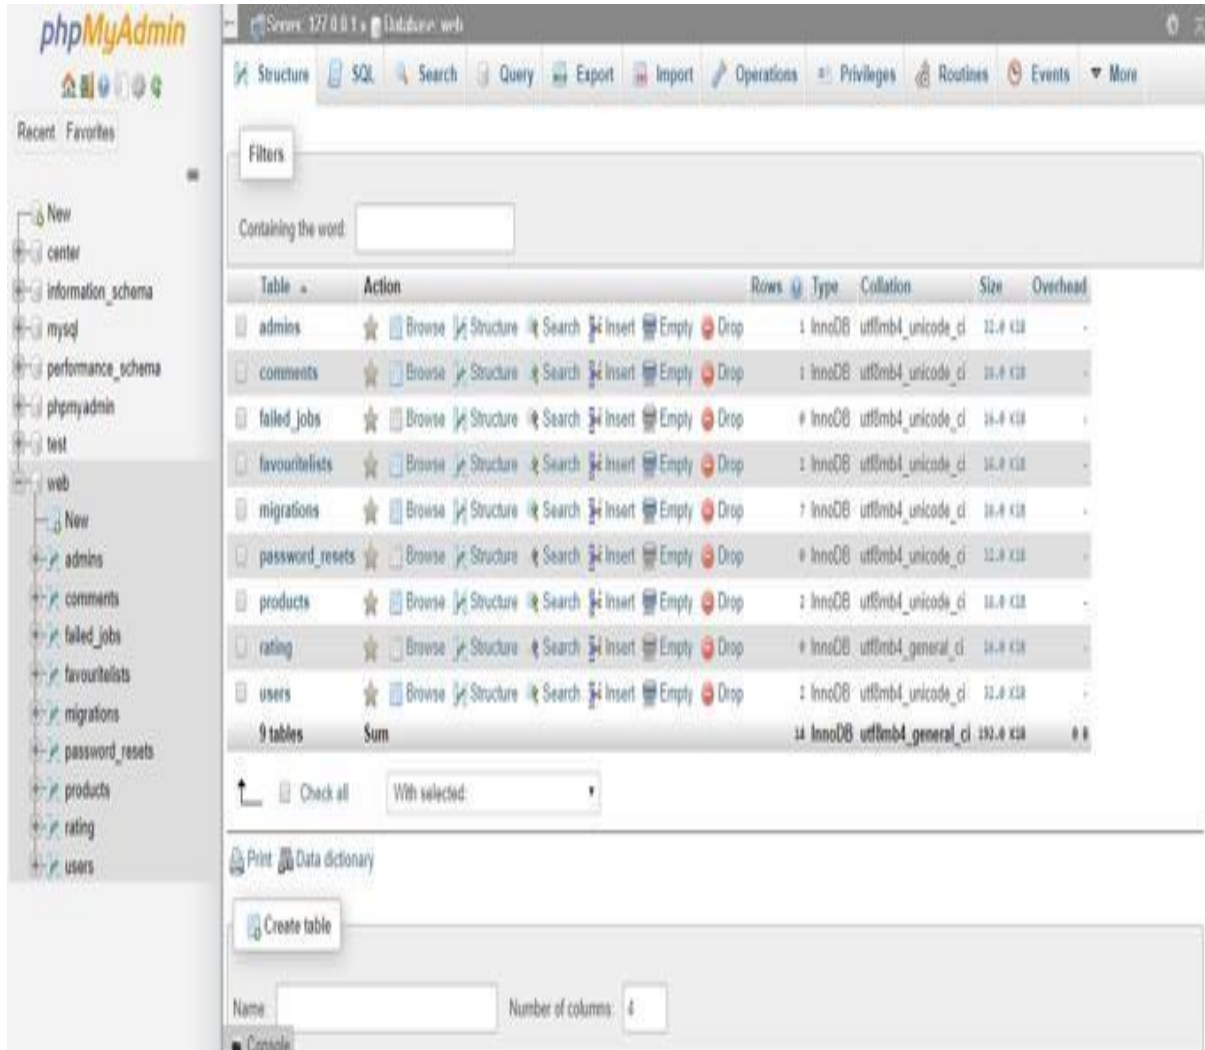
phpMyAdmin

Recent Favorites

New
center
information_schema
mysql
performance_schema
phpmyadmin
test
web
New
admins
comments
failed_jobs
favouritelists
migrations
password_resets
products
rating
users

Server: 127.0.0.1 » Database: web

Structure SQL Search Query Export Import Operations Privileges Routines Events More

Filters

Containing the word:

| Table | Action | Rows | Type | Collation | Size | Overhead |
|---|---|---|---|---|---|---|
| admins | Browse Structure Search Insert Empty Drop | 1 | InnoDB | utf8mb4_unicode_ci | 32.0 KiB | - |
| comments | Browse Structure Search Insert Empty Drop | 1 | InnoDB | utf8mb4_unicode_ci | 16.0 KiB | - |
| failed_jobs | Browse Structure Search Insert Empty Drop | 0 | InnoDB | utf8mb4_unicode_ci | 16.0 KiB | - |
| favouritelists | Browse Structure Search Insert Empty Drop | 1 | InnoDB | utf8mb4_unicode_ci | 16.0 KiB | - |
| migrations | Browse Structure Search Insert Empty Drop | 7 | InnoDB | utf8mb4_unicode_ci | 16.0 KiB | - |
| password_resets | Browse Structure Search Insert Empty Drop | 0 | InnoDB | utf8mb4_unicode_ci | 32.0 KiB | - |
| products | Browse Structure Search Insert Empty Drop | 2 | InnoDB | utf8mb4_unicode_ci | 16.0 KiB | - |
| rating | Browse Structure Search Insert Empty Drop | 0 | InnoDB | utf8mb4_general_ci | 16.0 KiB | - |
| users | Browse Structure Search Insert Empty Drop | 2 | InnoDB | utf8mb4_unicode_ci | 32.0 KiB | - |
| 9 tables | Sum | 14 | InnoDB | utf8mb4_general_ci | 192.0 KiB | 0 B |

Check all With selected:

Print Data dictionary

Create table

Name: Number of columns: 4

Console